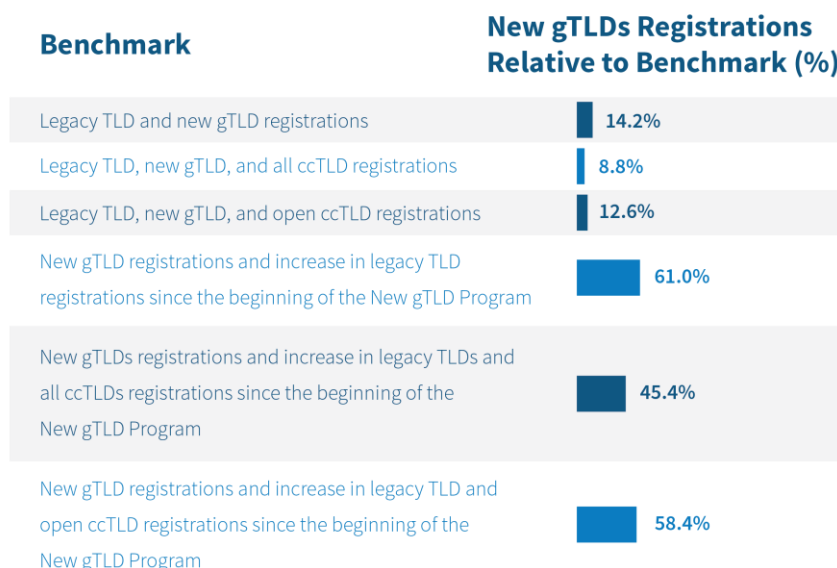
| Benchmark | New gTLDs Registrations Relative to Benchmark (%) |
|---|---|
| Legacy TLD and new gTLD registrations | 14.2% |
| Legacy TLD, new gTLD, and all ccTLD registrations | 8.8% |
| Legacy TLD, new gTLD, and open ccTLD registrations | 12.6% |
| New gTLD registrations and increase in legacy TLD registrations since the beginning of the New gTLD Program | 61.0% |
| New gTLDs registrations and increase in legacy TLDs and all ccTLDs registrations since the beginning of the New gTLD Program | 45.4% |
| New gTLD registrations and increase in legacy TLD and open ccTLD registrations since the beginning of the New gTLD Program | 58.4% |